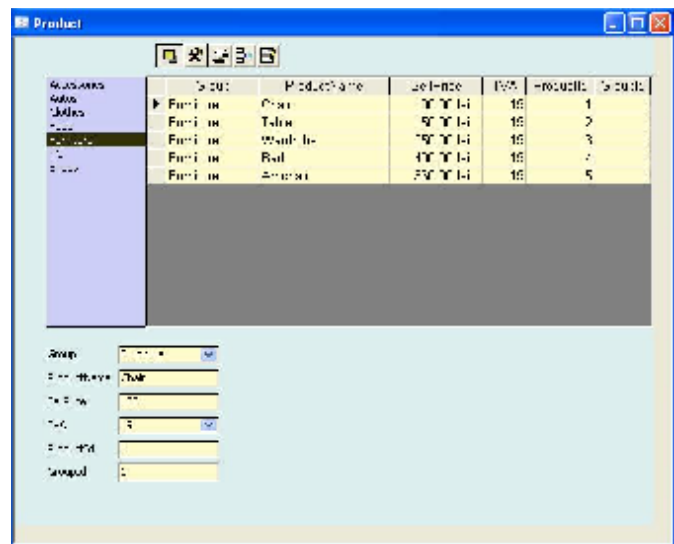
Product

| Group | ProductName | SellPrice | TVA | ProductID | GroupID |
|---|---|---|---|---|---|
| Furniture | Chair | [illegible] | 19 | 1 | |
| Furniture | Table | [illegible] | 19 | 2 | |
| Furniture | Wardrobe | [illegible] | 19 | 3 | |
| Furniture | Bed | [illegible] | 19 | 4 | |
| Furniture | Armchair | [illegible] | 19 | 5 | |

Accessories
Autos
Clothes
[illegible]
Furniture
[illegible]
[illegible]

Group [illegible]
ProductName Chair
SellPrice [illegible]
TVA 19
ProductID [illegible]
GroupID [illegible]